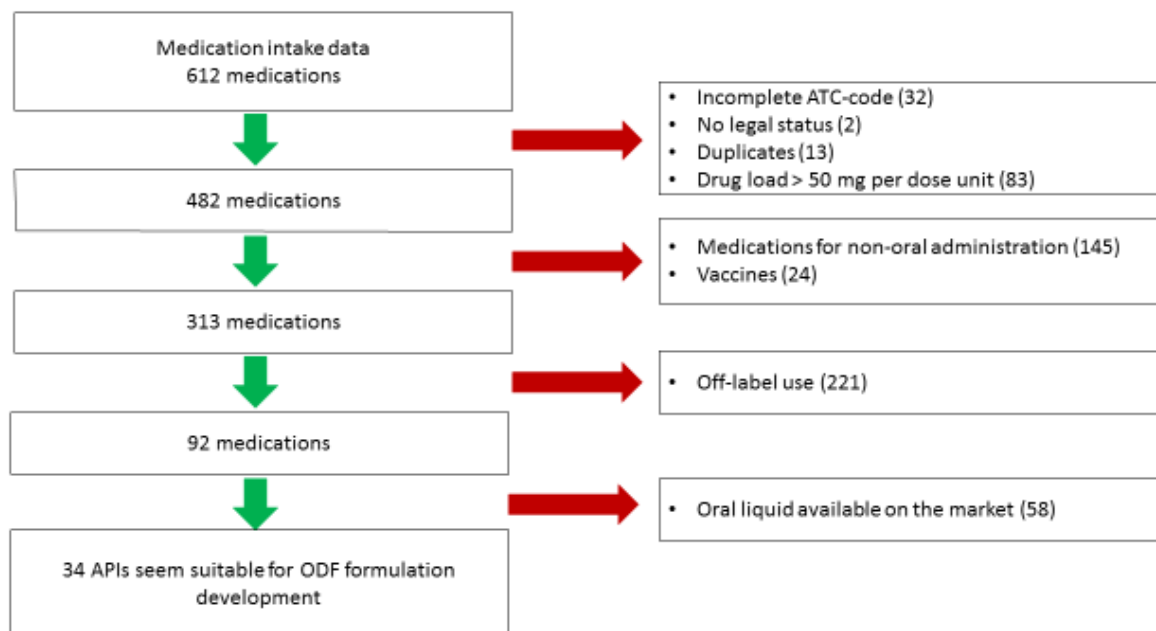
Medication intake data
612 medications

• Incomplete ATC-code (32)
• No legal status (2)
• Duplicates (13)
• Drug load > 50 mg per dose unit (83)

482 medications

• Medications for non-oral administration (145)
• Vaccines (24)

313 medications

• Off-label use (221)

92 medications

• Oral liquid available on the market (58)

34 APIs seem suitable for ODF formulation development